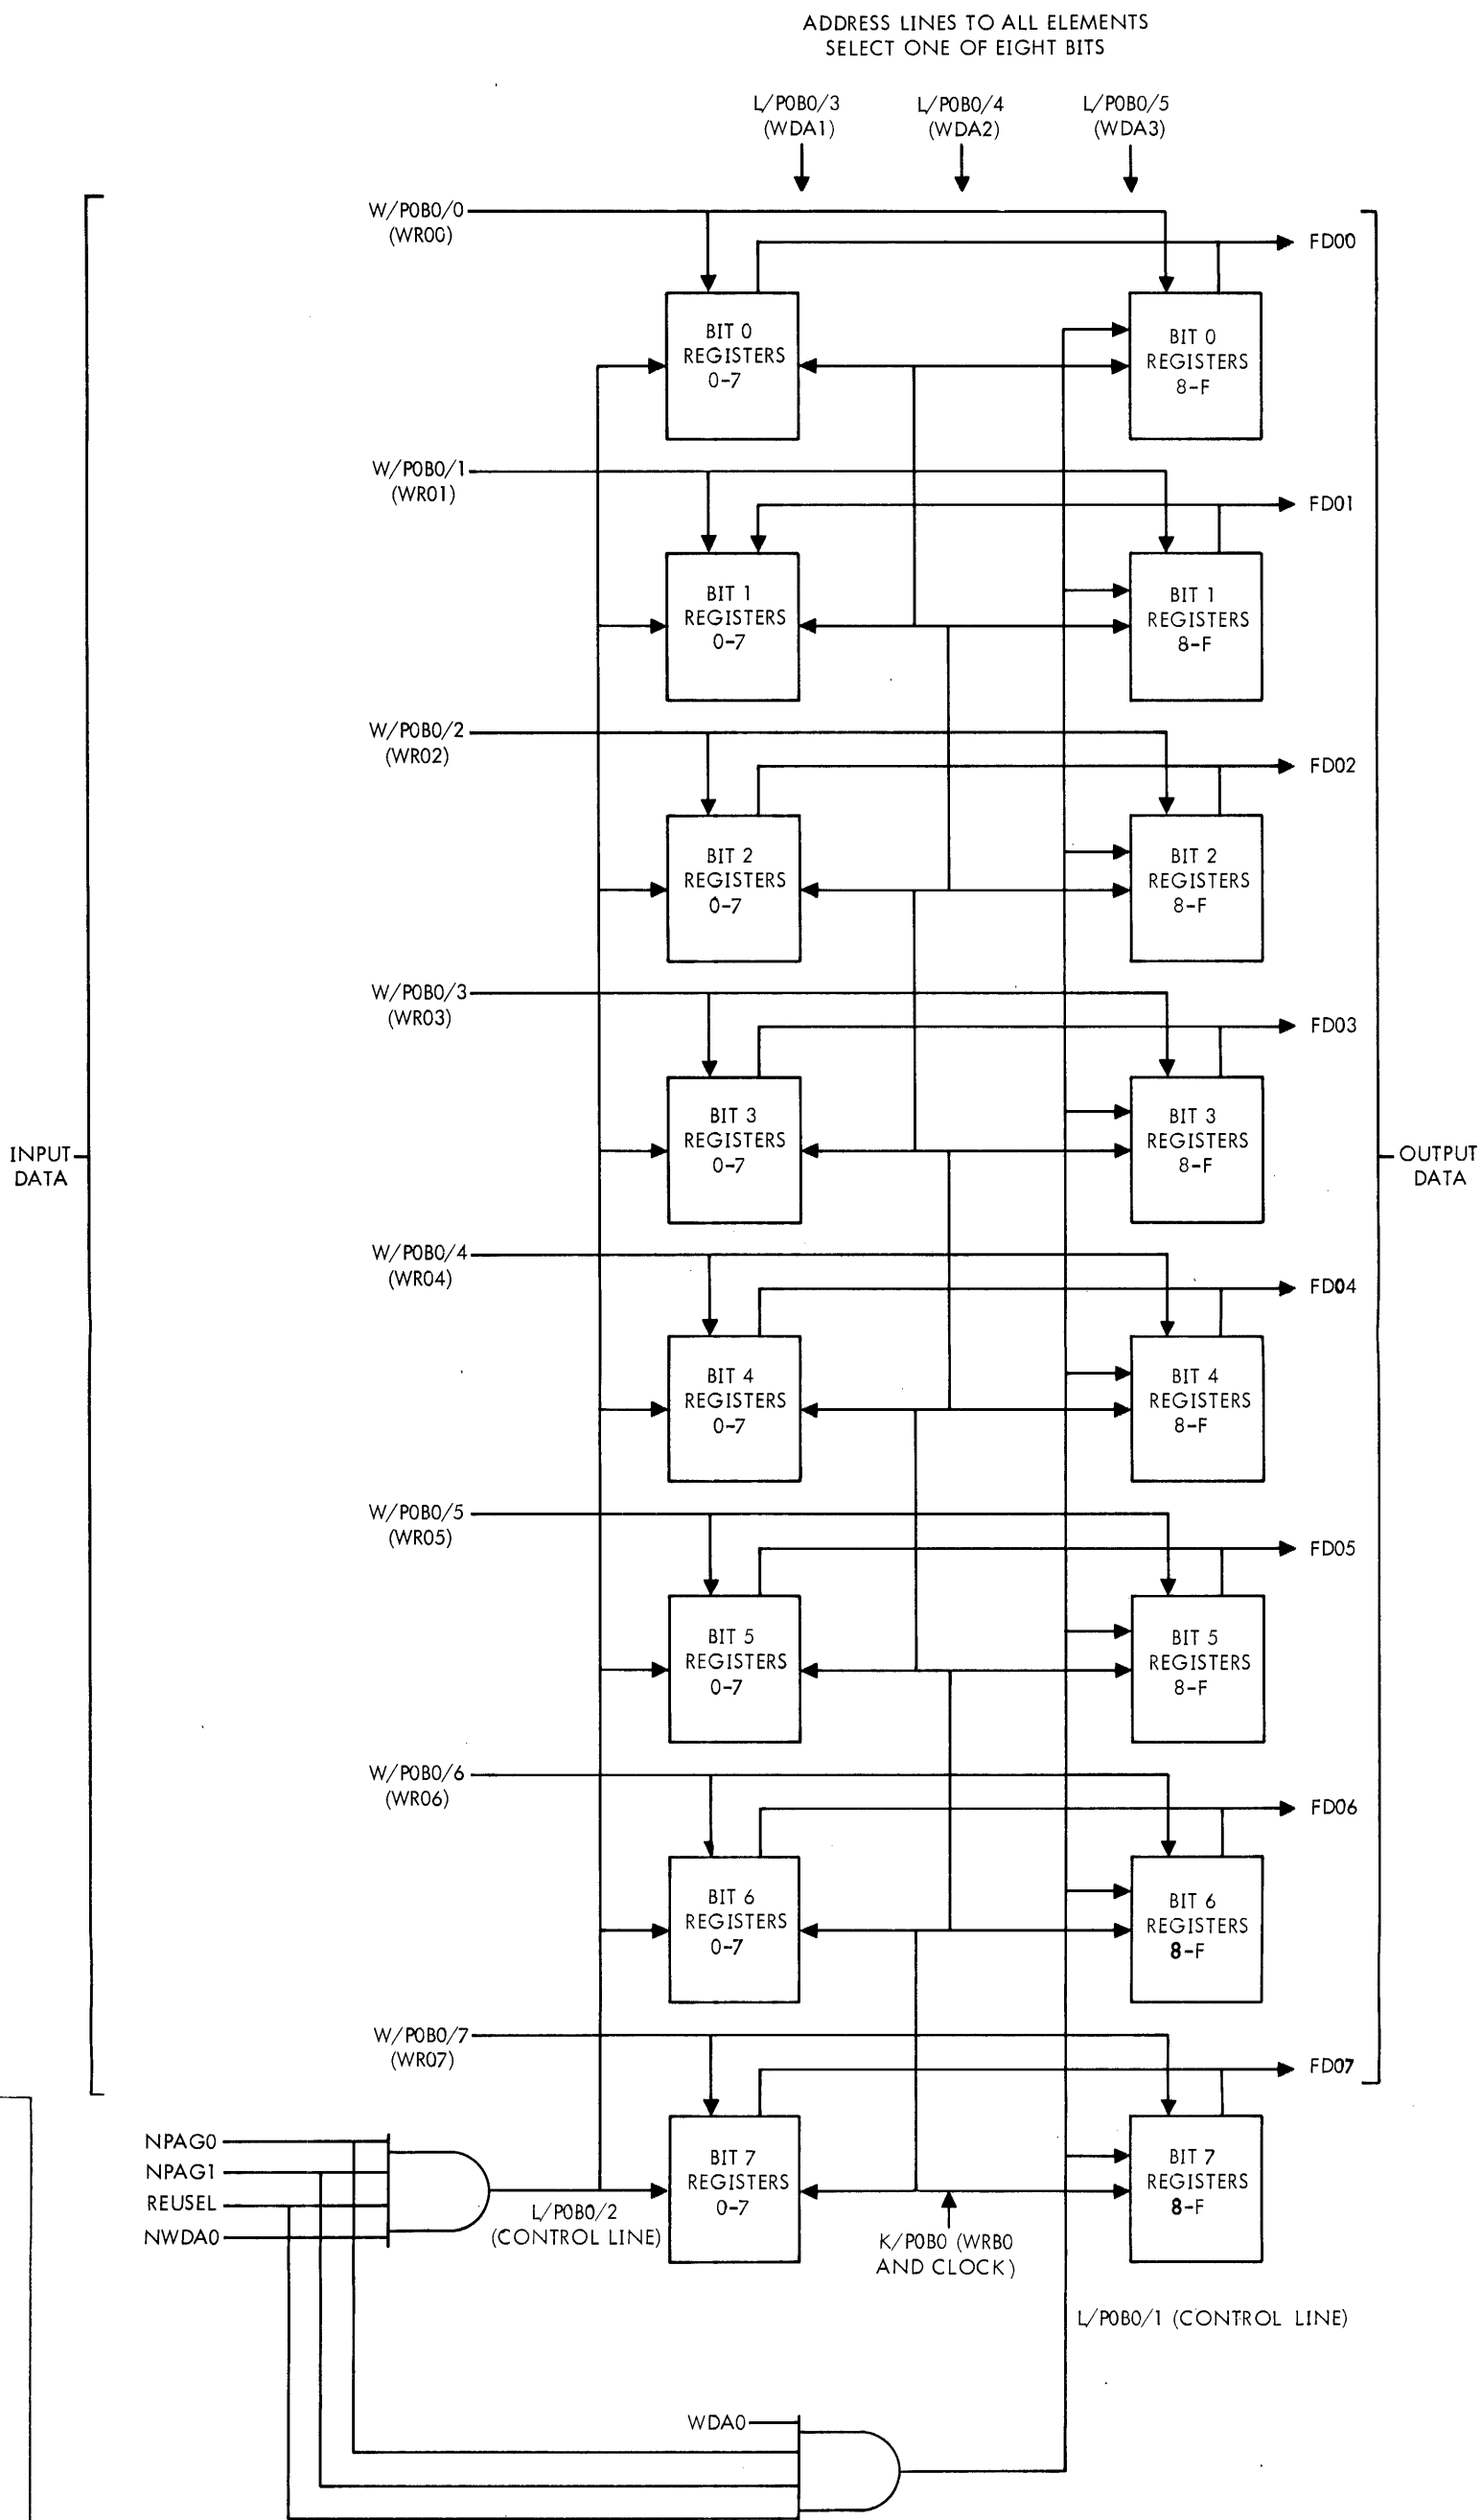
ADDRESS LINES TO ALL ELEMENTS
SELECT ONE OF EIGHT BITS

L/P0B0/3 (WDA1)
L/P0B0/4 (WDA2)
L/P0B0/5 (WDA3)

W/P0B0/0 (WR00)
FD00
BIT 0 REGISTERS 0-7
BIT 0 REGISTERS 8-F

W/P0B0/1 (WR01)
FD01
BIT 1 REGISTERS 0-7
BIT 1 REGISTERS 8-F

W/P0B0/2 (WR02)
FD02
BIT 2 REGISTERS 0-7
BIT 2 REGISTERS 8-F

W/P0B0/3 (WR03)
FD03
BIT 3 REGISTERS 0-7
BIT 3 REGISTERS 8-F

INPUT DATA
OUTPUT DATA

W/P0B0/4 (WR04)
FD04
BIT 4 REGISTERS 0-7
BIT 4 REGISTERS 8-F

W/P0B0/5 (WR05)
FD05
BIT 5 REGISTERS 0-7
BIT 5 REGISTERS 8-F

W/P0B0/6 (WR06)
FD06
BIT 6 REGISTERS 0-7
BIT 6 REGISTERS 8-F

W/P0B0/7 (WR07)
FD07
BIT 7 REGISTERS 0-7
BIT 7 REGISTERS 8-F

NPAG0
NPAG1
REUSEL
NWDA0
L/P0B0/2 (CONTROL LINE)
K/P0B0 (WRB0 AND CLOCK)
L/P0B0/1 (CONTROL LINE)
WDA0